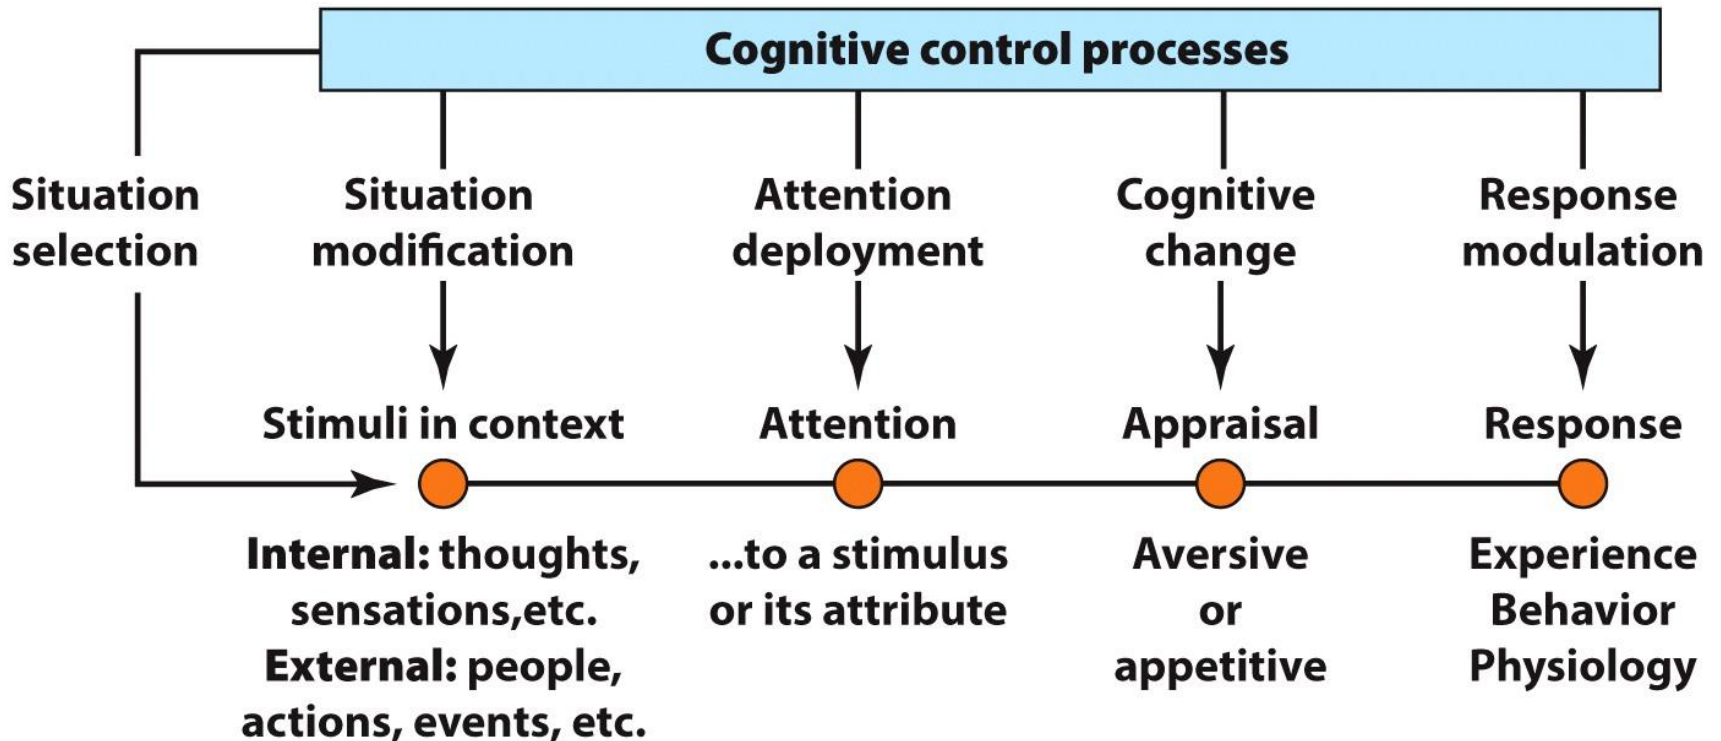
Cognitive control processes

Situation selection

Situation modification

Attention deployment

Cognitive change

Response modulation

Stimuli in context

Attention

Appraisal

Response

Internal: thoughts, sensations,etc.
External: people, actions, events, etc.

...to a stimulus or its attribute

Aversive or appetitive

Experience
Behavior
Physiology